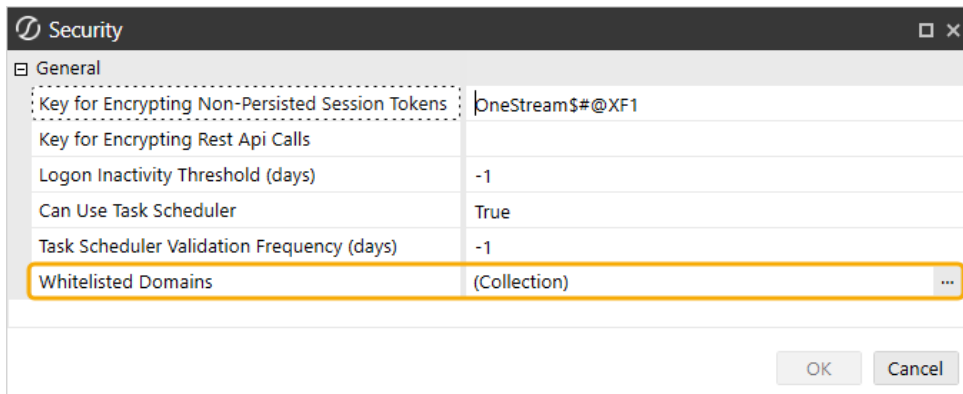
Security

⊟ General

| | |
|---|---|
| Key for Encrypting Non-Persisted Session Tokens | OneStream$#@XF1 |
| Key for Encrypting Rest Api Calls | |
| Logon Inactivity Threshold (days) | -1 |
| Can Use Task Scheduler | True |
| Task Scheduler Validation Frequency (days) | -1 |
| Whitelisted Domains | (Collection) |

OK Cancel